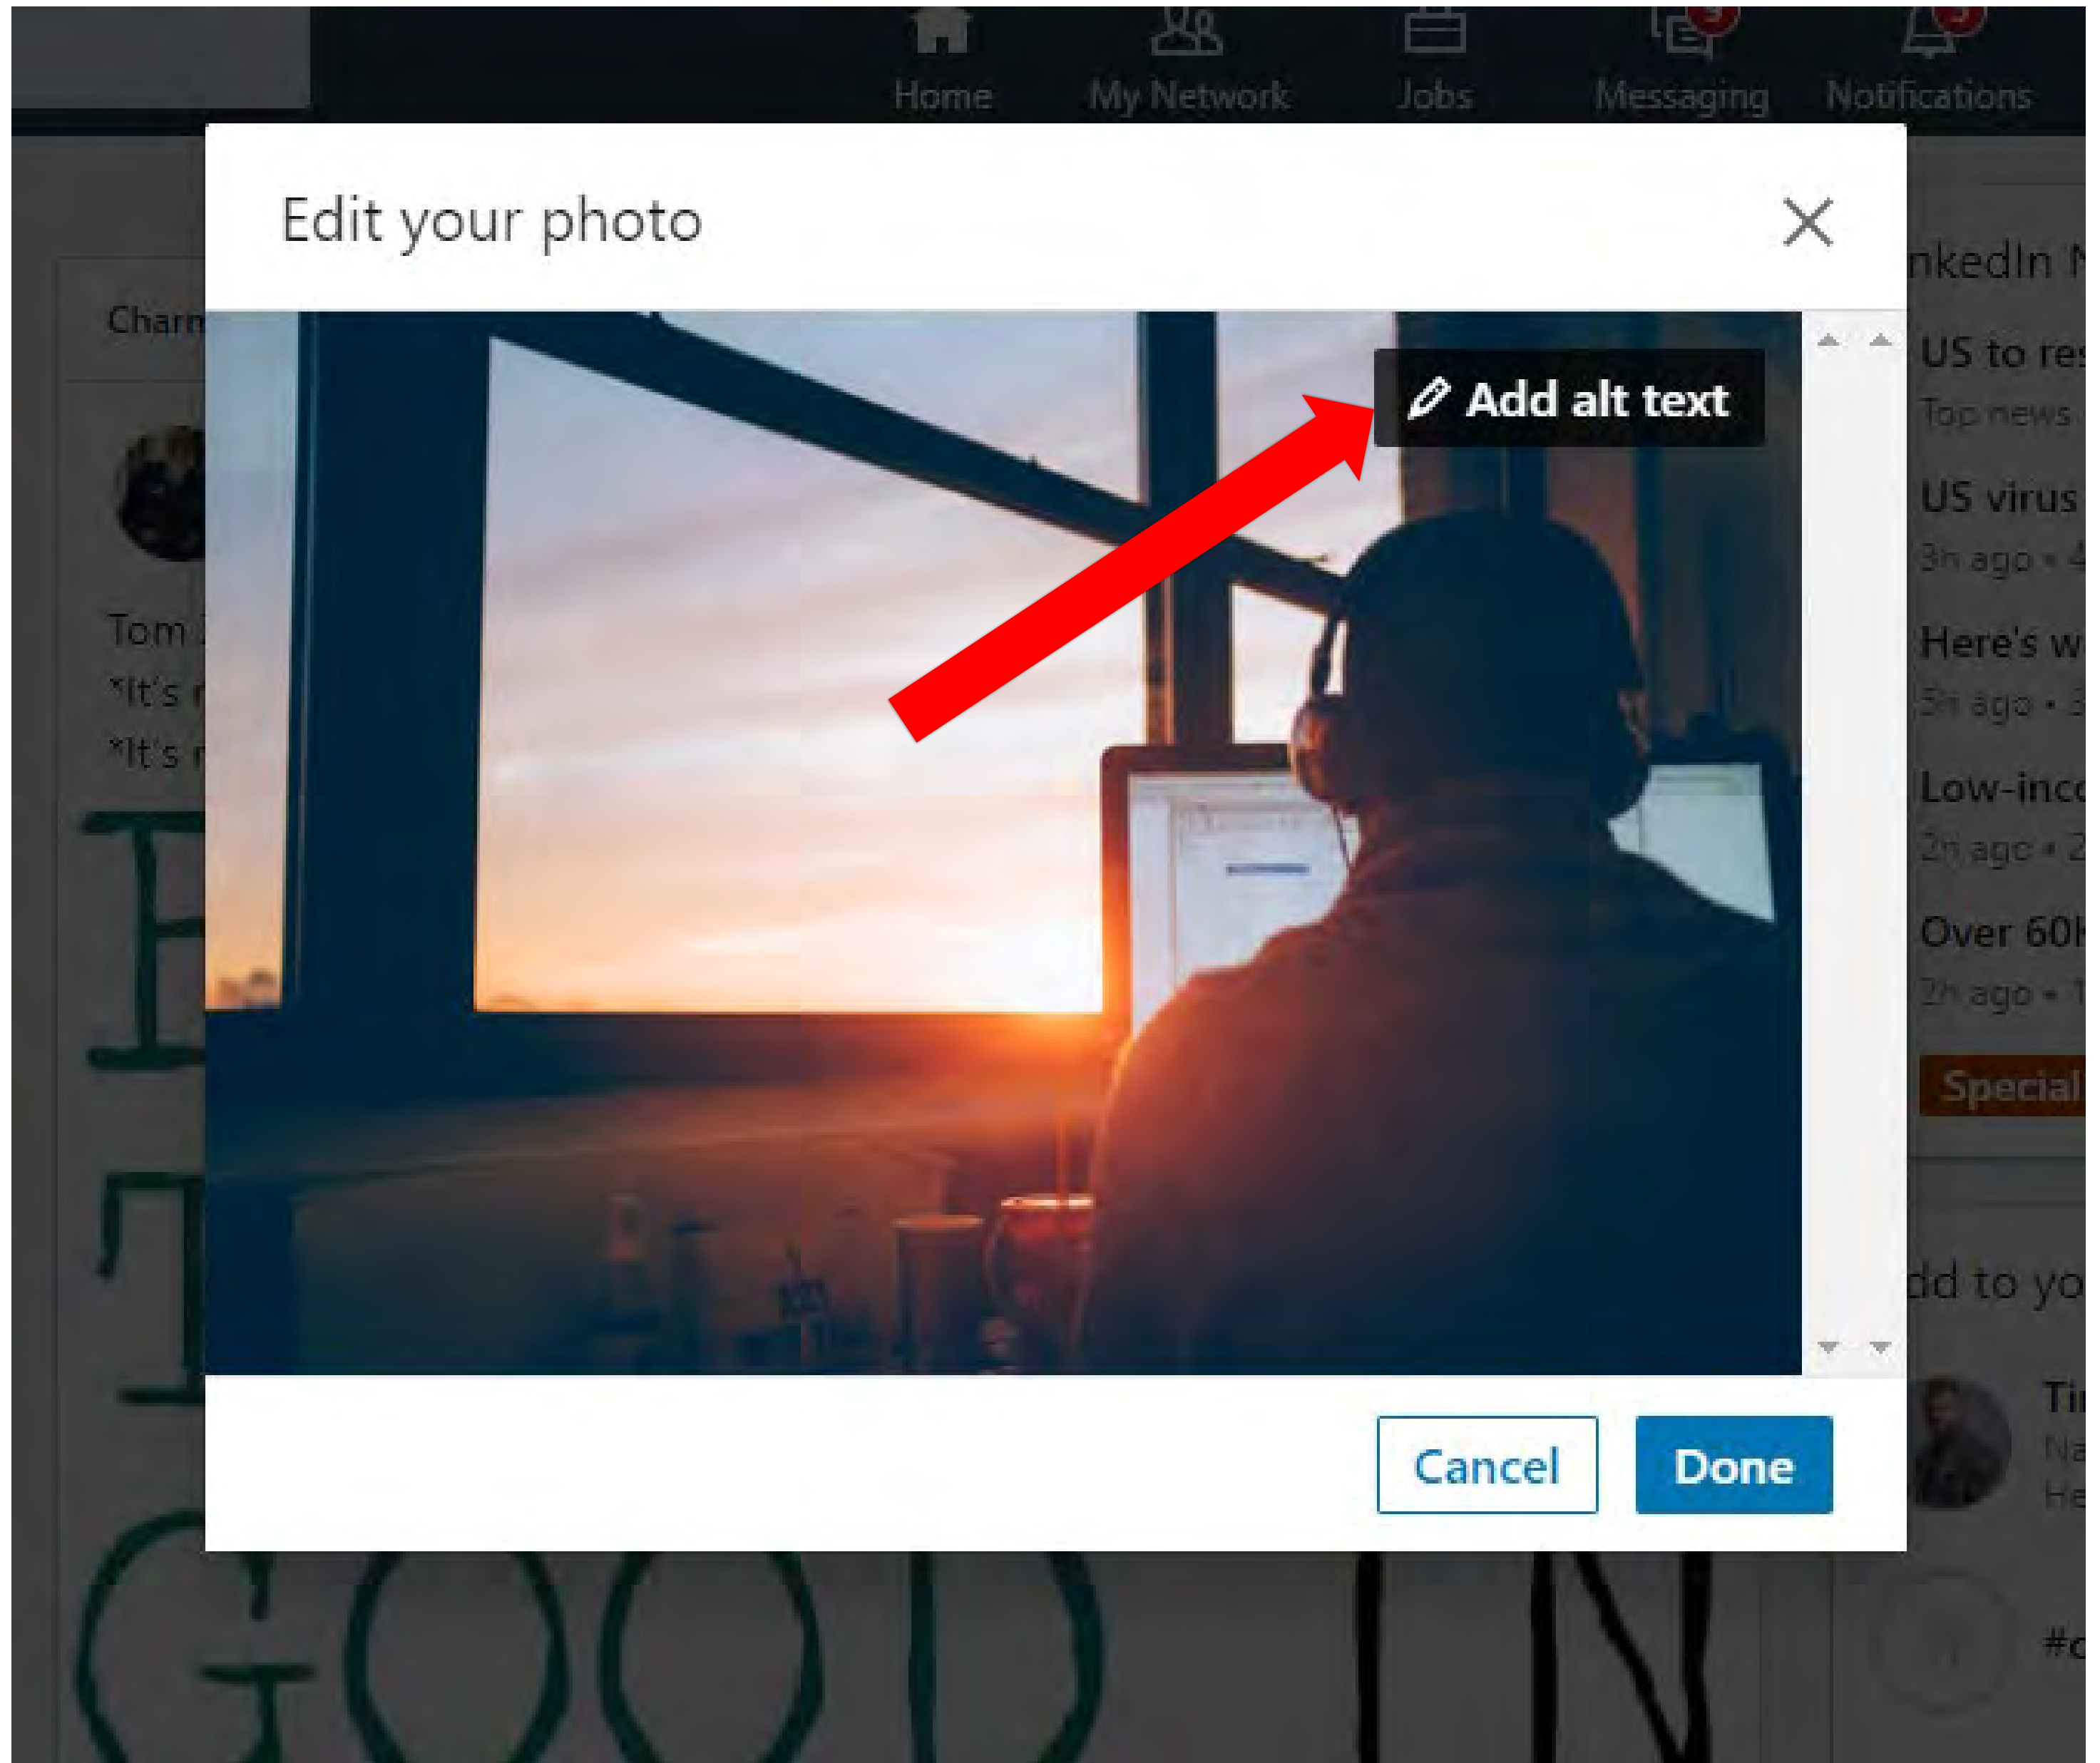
Home
My Network
Jobs
Messaging
Notifications

Charm
Tom
*It's r
*It's r

Edit your photo

Add alt text

Cancel
Done

nkedIn N
US to res
Top news
US virus
3h ago • 4
Here's w
3h ago • 3
Low-inco
2h ago • 2
Over 60k
2h ago • 1
Special

dd to yo
Ti
Na
He
#c

GOOD